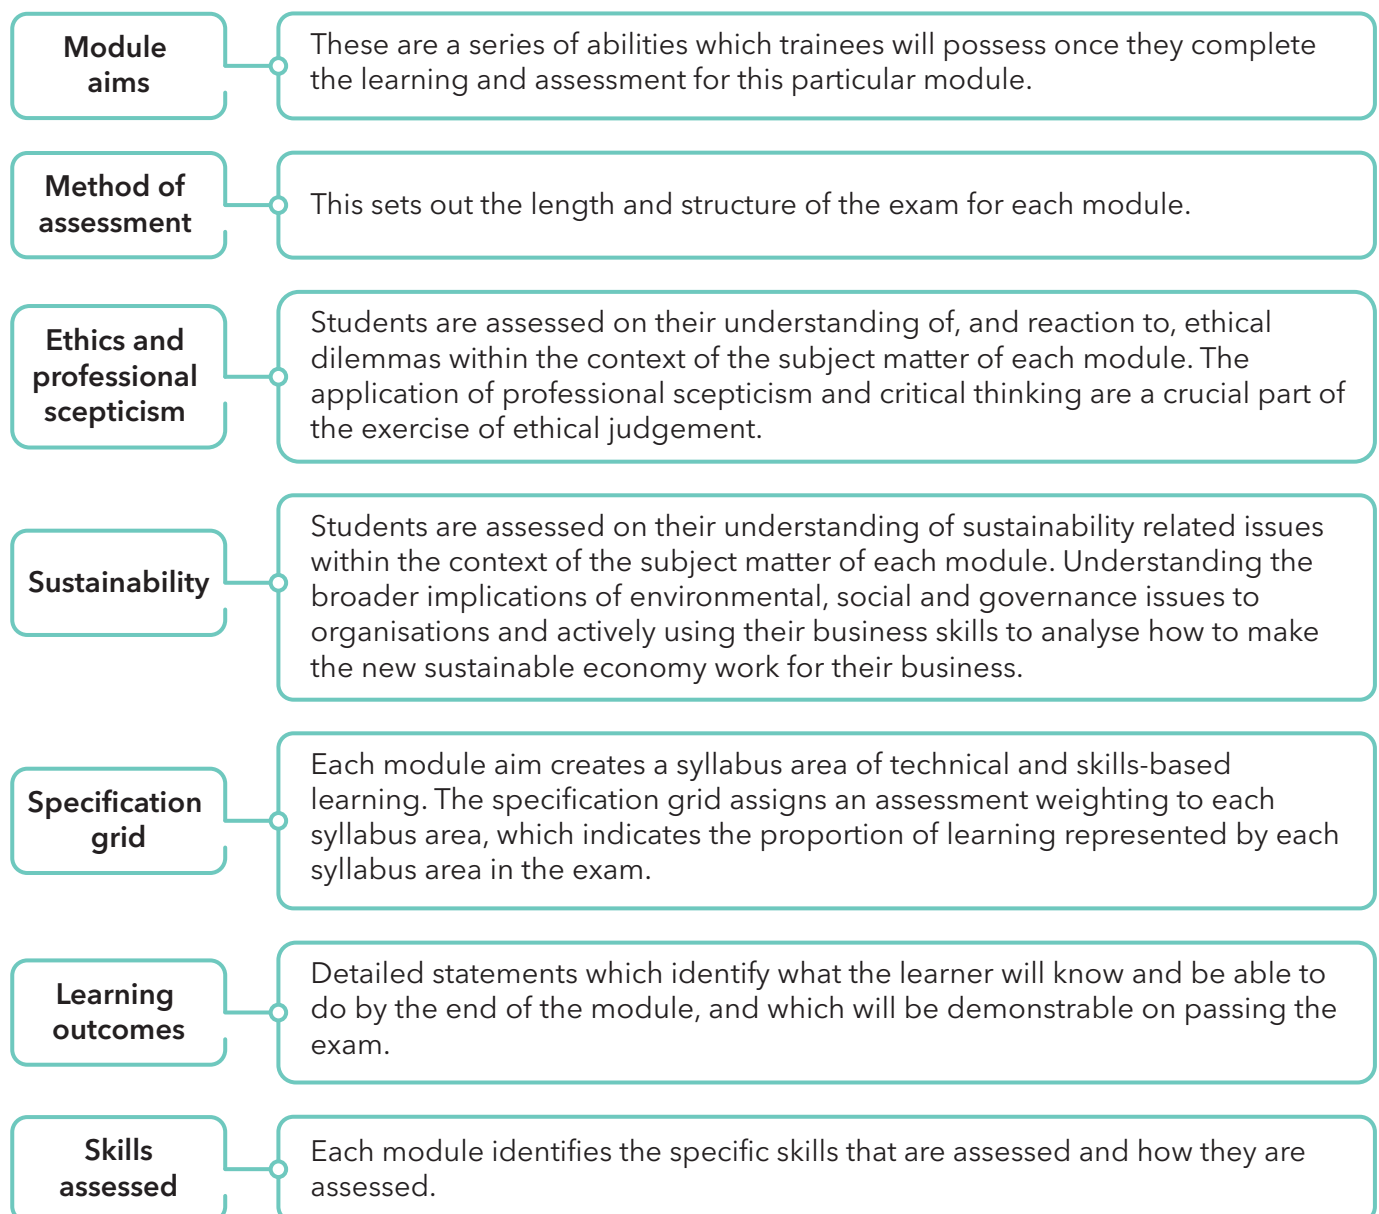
Module aims

These are a series of abilities which trainees will possess once they complete the learning and assessment for this particular module.

Method of assessment

This sets out the length and structure of the exam for each module.

Ethics and professional scepticism

Students are assessed on their understanding of, and reaction to, ethical dilemmas within the context of the subject matter of each module. The application of professional scepticism and critical thinking are a crucial part of the exercise of ethical judgement.

Sustainability

Students are assessed on their understanding of sustainability related issues within the context of the subject matter of each module. Understanding the broader implications of environmental, social and governance issues to organisations and actively using their business skills to analyse how to make the new sustainable economy work for their business.

Specification grid

Each module aim creates a syllabus area of technical and skills-based learning. The specification grid assigns an assessment weighting to each syllabus area, which indicates the proportion of learning represented by each syllabus area in the exam.

Learning outcomes

Detailed statements which identify what the learner will know and be able to do by the end of the module, and which will be demonstrable on passing the exam.

Skills assessed

Each module identifies the specific skills that are assessed and how they are assessed.